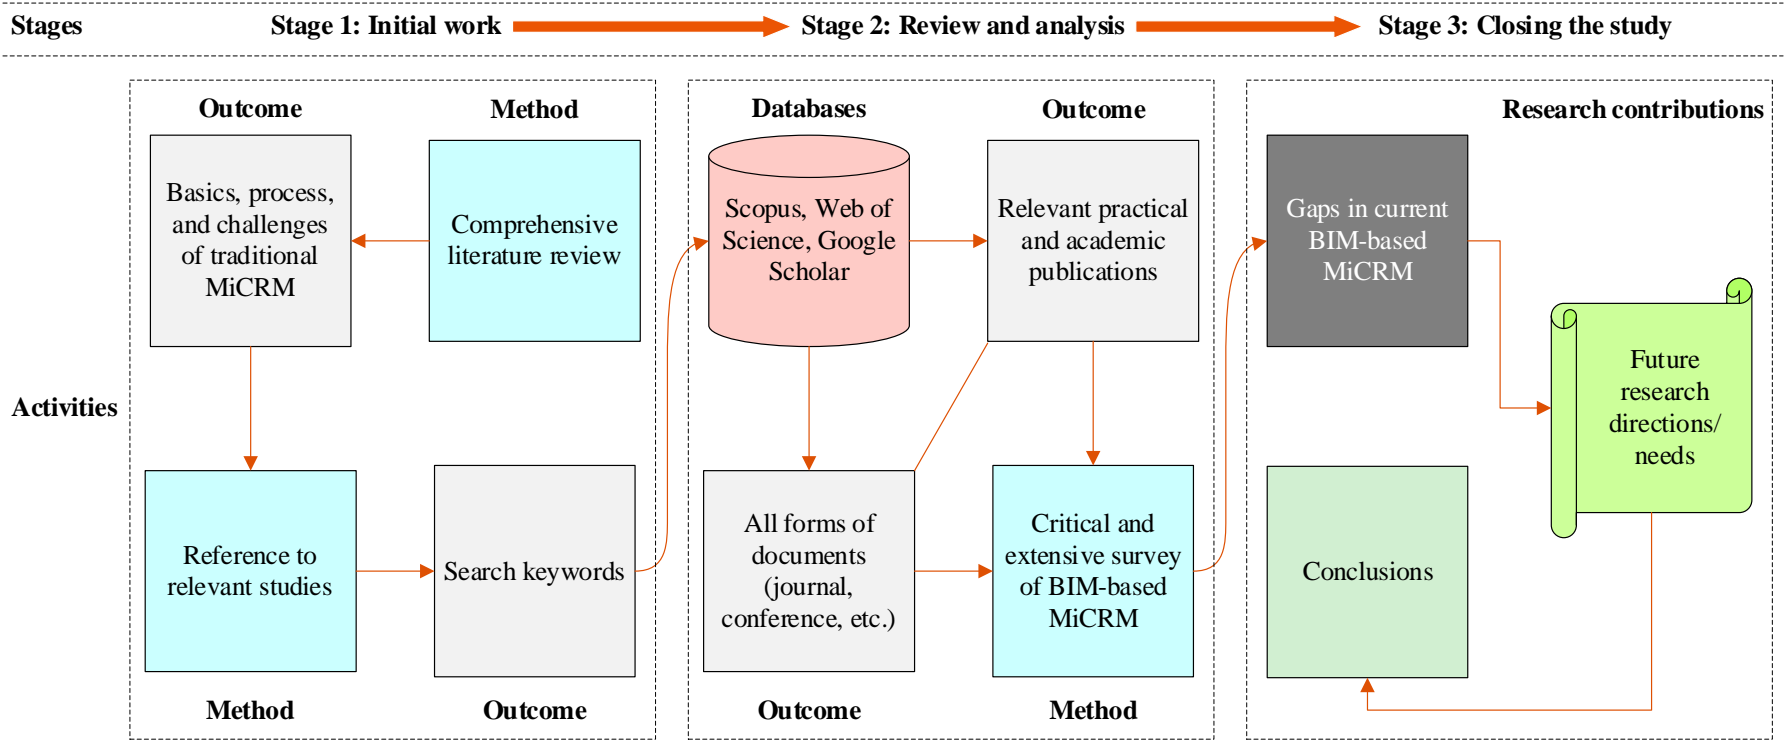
Stages

Stage 1: Initial work

Stage 2: Review and analysis

Stage 3: Closing the study

Activities

Outcome

Method

Basics, process, and challenges of traditional MiCRM

Comprehensive literature review

Reference to relevant studies

Search keywords

Method

Outcome

Databases

Outcome

Scopus, Web of Science, Google Scholar

Relevant practical and academic publications

All forms of documents (journal, conference, etc.)

Critical and extensive survey of BIM-based MiCRM

Outcome

Method

Research contributions

Gaps in current BIM-based MiCRM

Future research directions/ needs

Conclusions